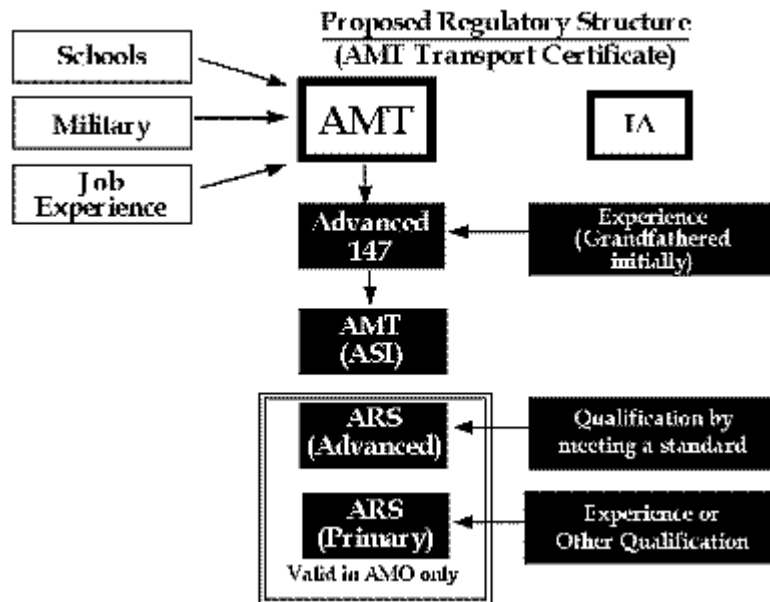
Proposed Regulatory Structure
(AMT Transport Certificate)

Schools

Military

Job Experience

AMT

IA

Advanced 147

Experience (Grandfathered initially)

AMT (ASI)

ARS (Advanced)

Qualification by meeting a standard

ARS (Primary)

Experience or Other Qualification

Valid in AMO only